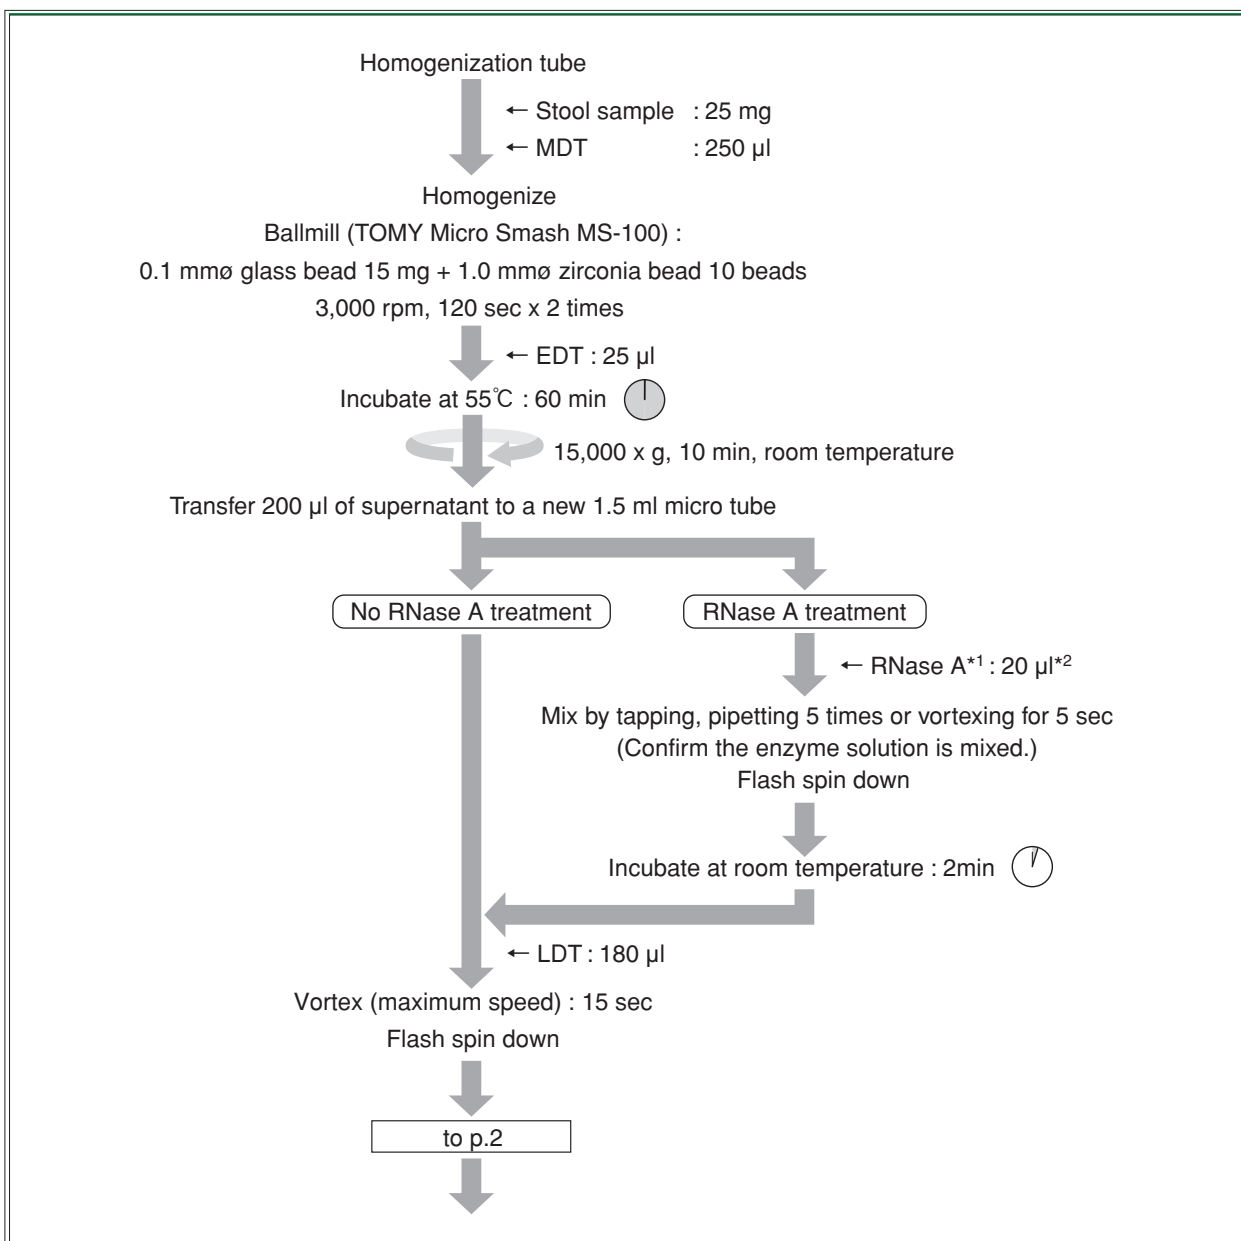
Homogenization tube

← Stool sample : 25 mg
← MDT : 250 µl

Homogenize
Ballmill (TOMY Micro Smash MS-100) :
0.1 mmø glass bead 15 mg + 1.0 mmø zirconia bead 10 beads
3,000 rpm, 120 sec x 2 times

← EDT : 25 µl

Incubate at 55℃ : 60 min

15,000 x g, 10 min, room temperature

Transfer 200 µl of supernatant to a new 1.5 ml micro tube

No RNase A treatment

RNase A treatment

← RNase A*1 : 20 µl*2

Mix by tapping, pipetting 5 times or vortexing for 5 sec
(Confirm the enzyme solution is mixed.)
Flash spin down

Incubate at room temperature : 2min

← LDT : 180 µl

Vortex (maximum speed) : 15 sec
Flash spin down

to p.2